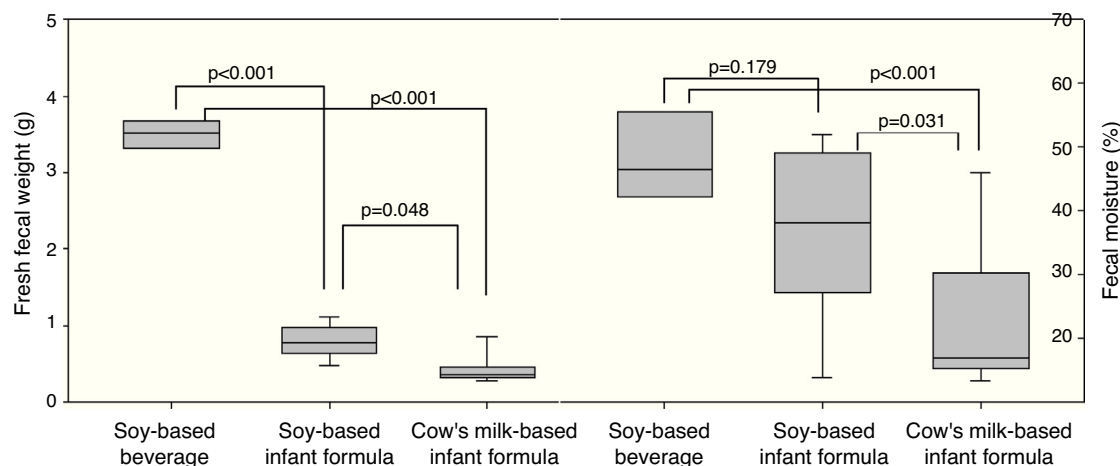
Fresh fecal weight (g)

5
4
3
2
1
0

p<0.001
p<0.001
p=0.048

p=0.179
p<0.001
p=0.031

70
60
50
40
30
20

Fecal moisture (%)

Soy-based beverage
Soy-based infant formula
Cow's milk-based infant formula
Soy-based beverage
Soy-based infant formula
Cow's milk-based infant formula